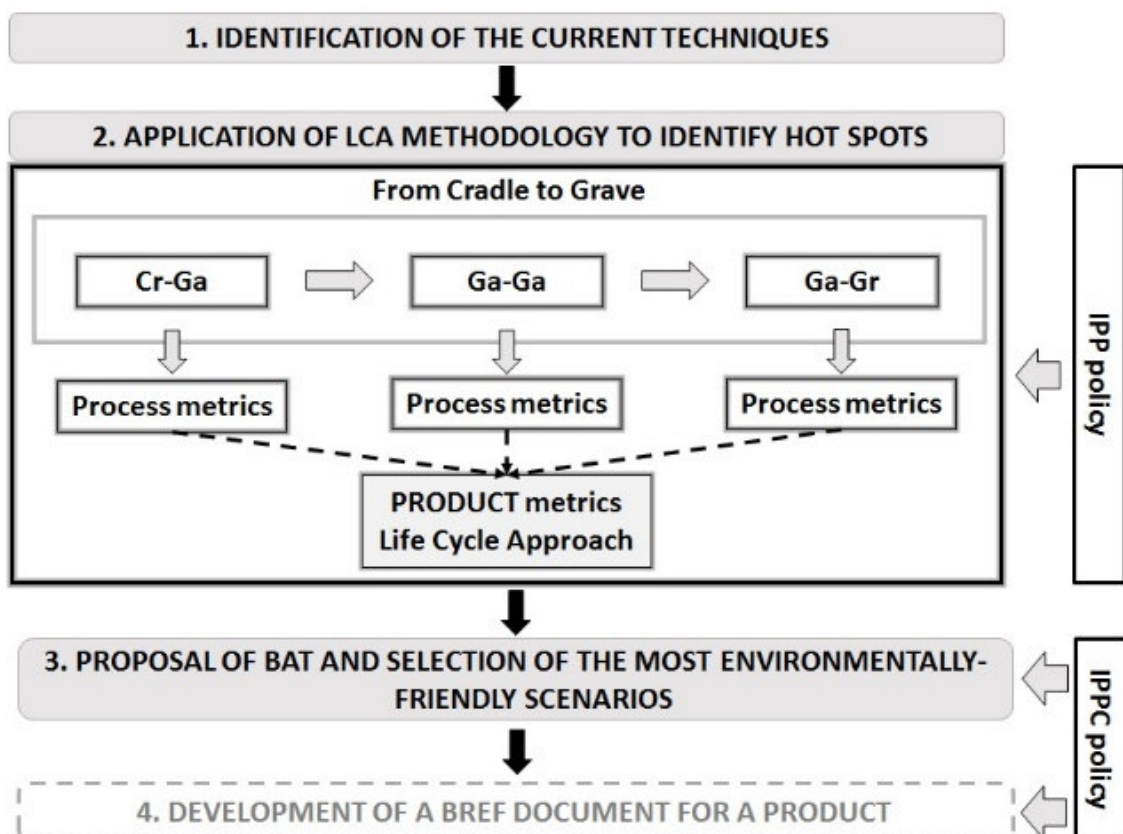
1. IDENTIFICATION OF THE CURRENT TECHNIQUES

2. APPLICATION OF LCA METHODOLOGY TO IDENTIFY HOT SPOTS

From Cradle to Grave

Cr-Ga

Ga-Ga

Ga-Gr

Process metrics

Process metrics

Process metrics

PRODUCT metrics
Life Cycle Approach

IPP policy

3. PROPOSAL OF BAT AND SELECTION OF THE MOST ENVIRONMENTALLY-FRIENDLY SCENARIOS

IPPC policy

4. DEVELOPMENT OF A BREF DOCUMENT FOR A PRODUCT